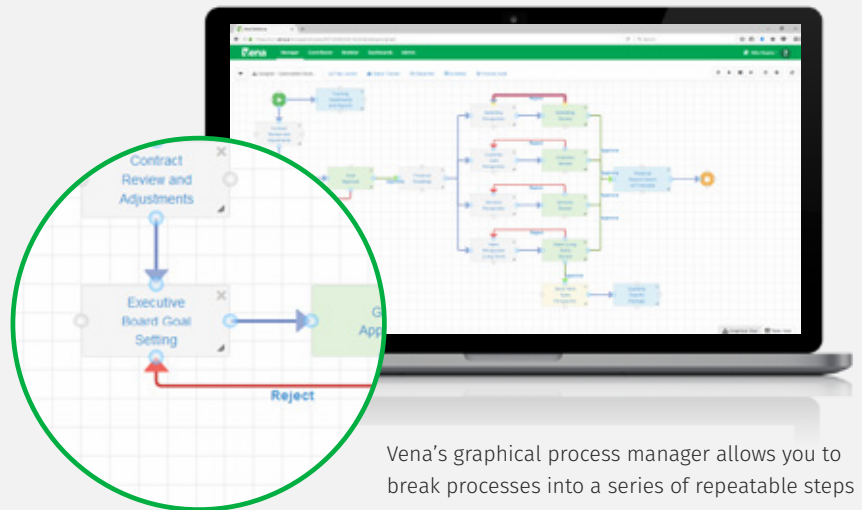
Vena

Manage

Contributor

Modeler

Dashboards

Admin

Contract Review and Adjustments

Executive Board Goal Setting

Reject

G
App

Vena's graphical process manager allows you to break processes into a series of repeatable steps